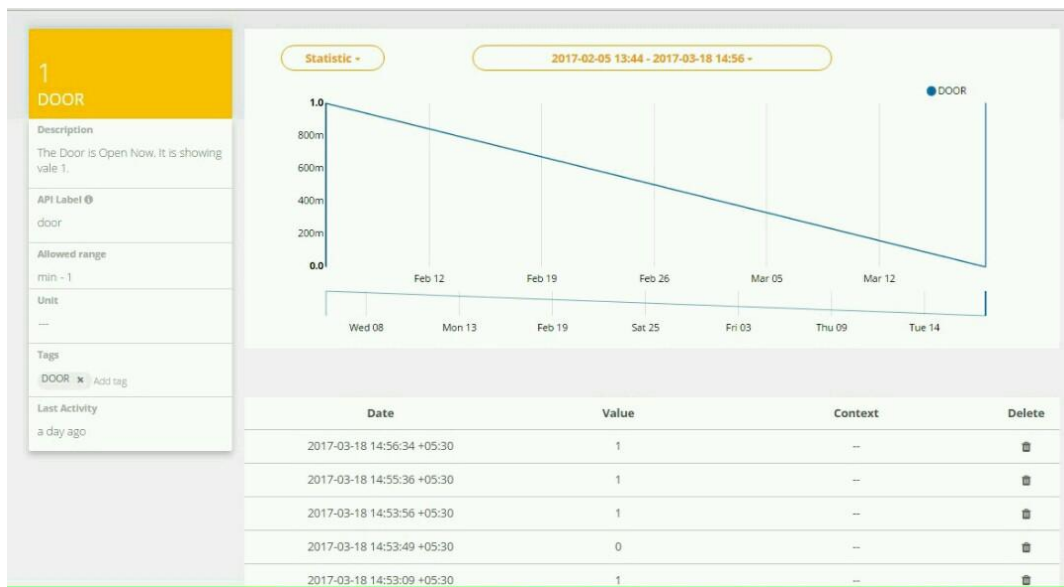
1
DOOR

Description
The Door is Open Now. It is showing vale 1.

API Label
door

Allowed range
min - 1

Unit
---

Tags
DOOR × Add tag

Last Activity
a day ago

Statistic -

2017-02-05 13:44 - 2017-03-18 14:56 -

DOOR

1.0
800m
600m
400m
200m
0.0

Feb 12
Feb 19
Feb 26
Mar 05
Mar 12

Wed 08
Mon 13
Feb 19
Sat 25
Fri 03
Thu 09
Tue 14

| Date | Value | Context | Delete |
|---|---|---|---|
| 2017-03-18 14:56:34 +05:30 | 1 | -- | |
| 2017-03-18 14:55:36 +05:30 | 1 | -- | |
| 2017-03-18 14:53:56 +05:30 | 1 | -- | |
| 2017-03-18 14:53:49 +05:30 | 0 | -- | |
| 2017-03-18 14:53:09 +05:30 | 1 | -- | |